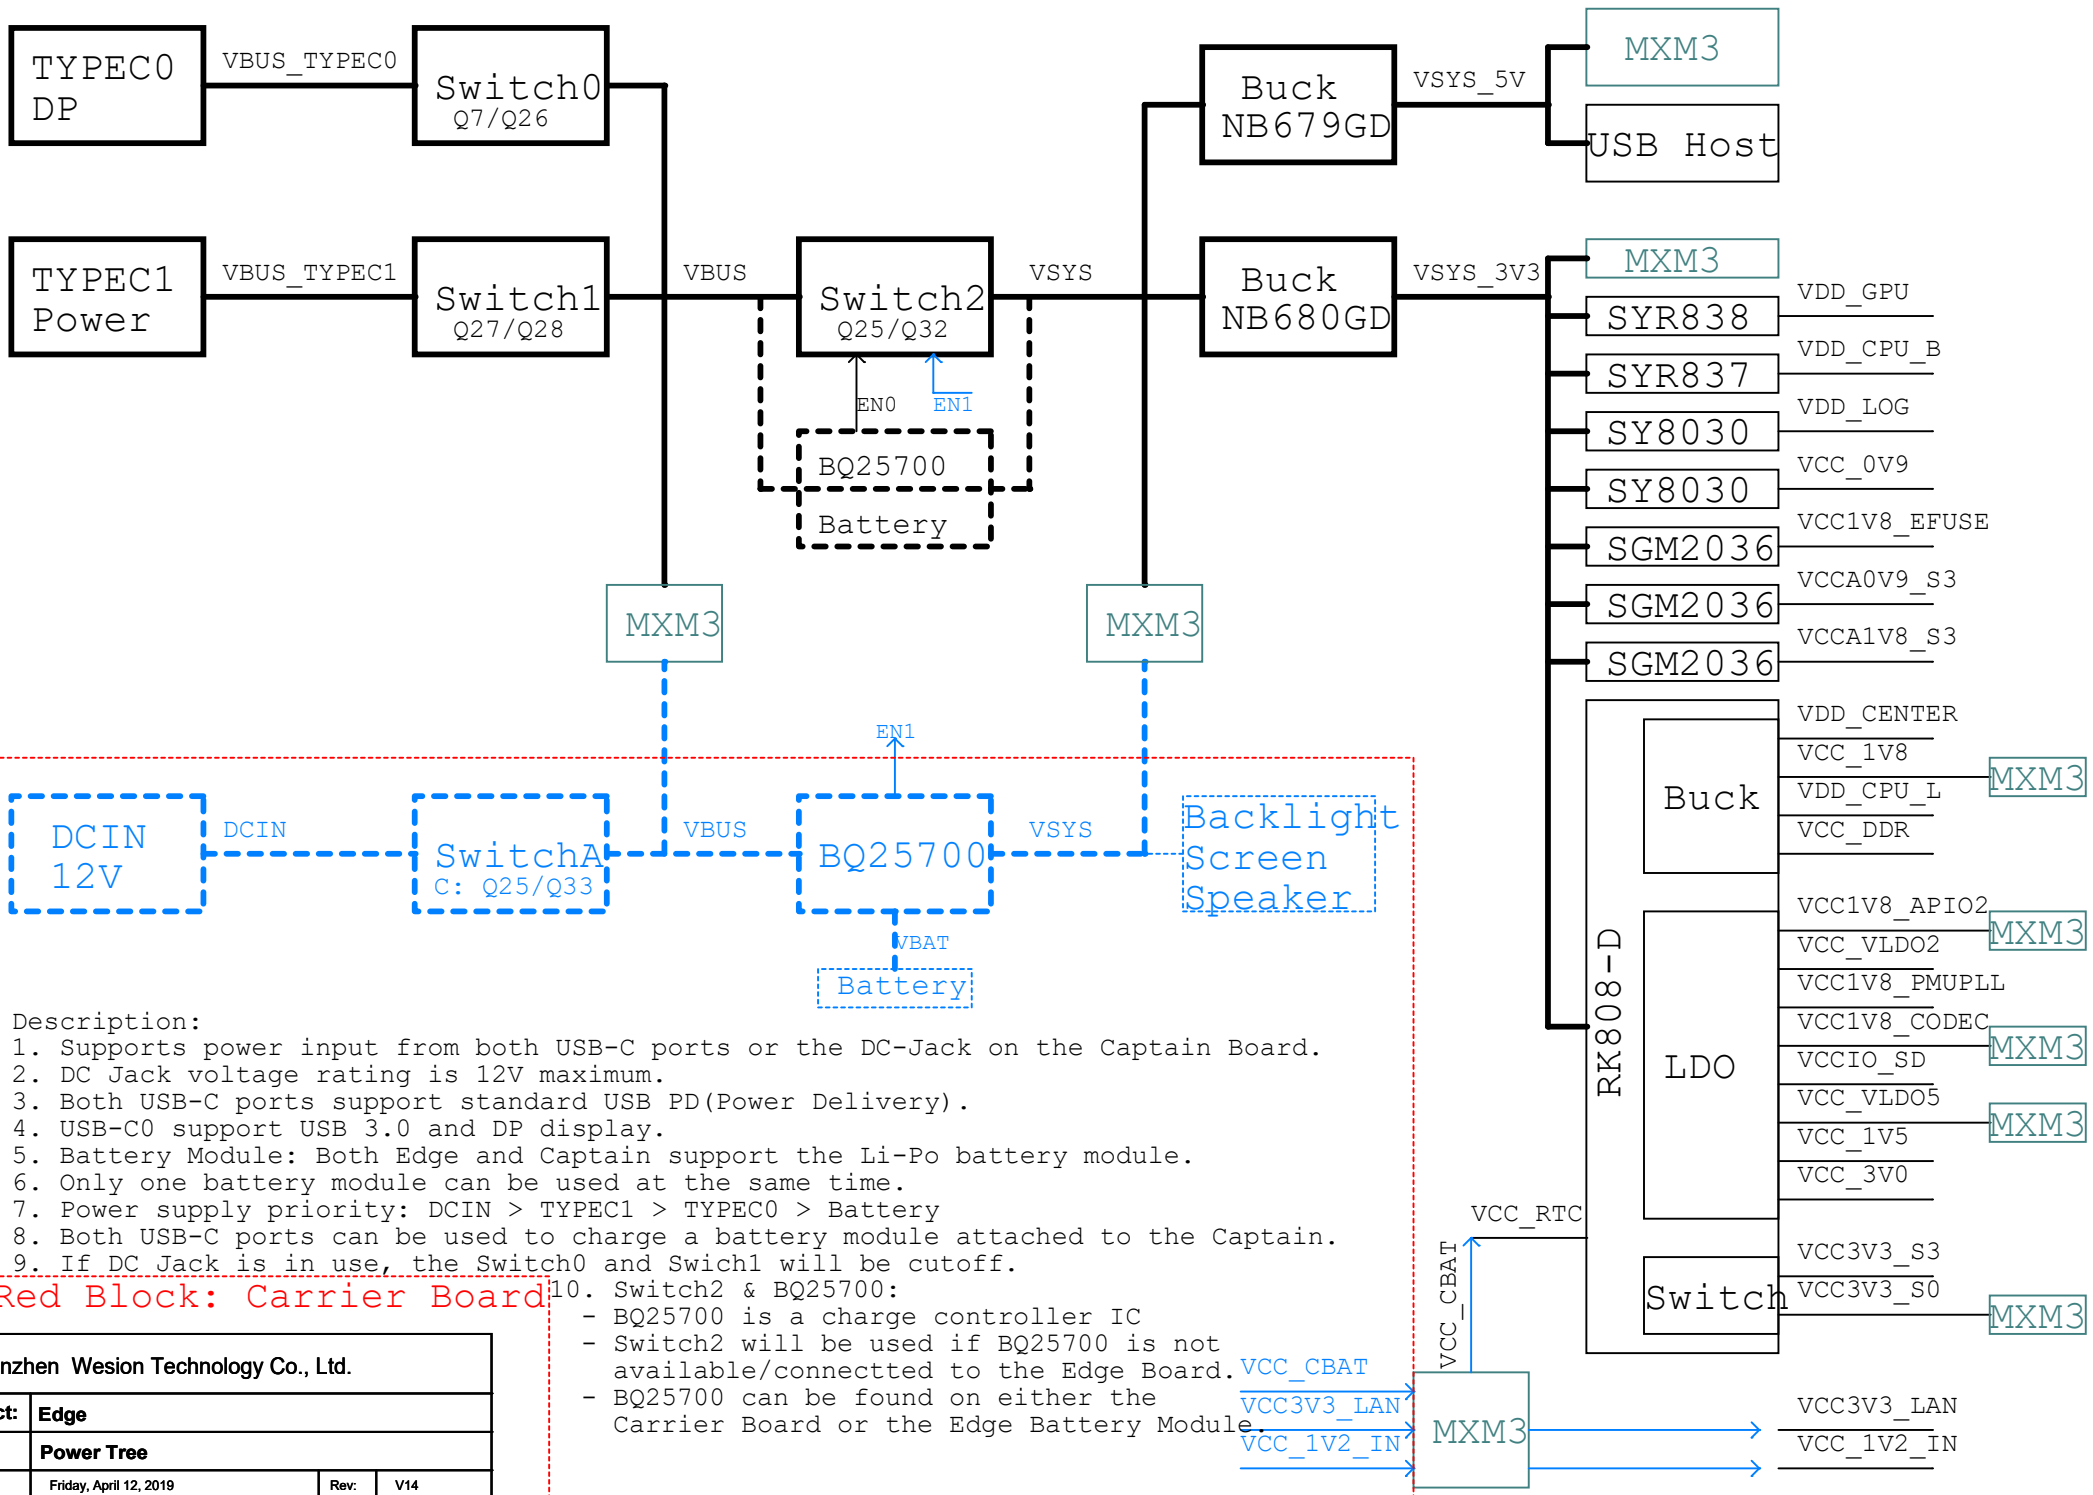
TYPEC0 DP
VBUS_TYPEC0
Switch0 Q7/Q26
Buck NB679GD
VSYS_5V
MXM3
USB Host

TYPEC1 Power
VBUS_TYPEC1
Switch1 Q27/Q28
VBUS
Switch2 Q25/Q32
VSYS
Buck NB680GD
VSYS_3V3
MXM3

EN0
EN1
BQ25700
Battery

SYR838 VDD_GPU
SYR837 VDD_CPU_B
SY8030 VDD_LOG
SY8030 VCC_0V9
SGM2036 VCC1V8_EFUSE
SGM2036 VCCA0V9_S3
SGM2036 VCCA1V8_S3

MXM3
MXM3

RK808-D
Buck
VDD_CENTER
VCC_1V8
VDD_CPU_L
VCC_DDR
MXM3

LDO
VCC1V8_APIO2
VCC_VLDO2
VCC1V8_PMUPLL
VCC1V8_CODEC
VCCIO_SD
VCC_VLDO5
VCC_1V5
VCC_3V0
MXM3
MXM3
MXM3

EN1
DCIN 12V
DCIN
SwitchA C: Q25/Q33
VBUS
BQ25700
VSYS
Backlight Screen Speaker
VBAT
Battery

Description:
1. Supports power input from both USB-C ports or the DC-Jack on the Captain Board.
2. DC Jack voltage rating is 12V maximum.
3. Both USB-C ports support standard USB PD(Power Delivery).
4. USB-C0 support USB 3.0 and DP display.
5. Battery Module: Both Edge and Captain support the Li-Po battery module.
6. Only one battery module can be used at the same time.
7. Power supply priority: DCIN > TYPEC1 > TYPEC0 > Battery
8. Both USB-C ports can be used to charge a battery module attached to the Captain.
9. If DC Jack is in use, the Switch0 and Swich1 will be cutoff.
Red Block: Carrier Board
10. Switch2 & BQ25700:
- BQ25700 is a charge controller IC
- Switch2 will be used if BQ25700 is not available/connectted to the Edge Board.
- BQ25700 can be found on either the Carrier Board or the Edge Battery Module.

VCC_RTC
Switch
VCC3V3_S3
VCC3V3_S0
MXM3
VCC_CBAT
VCC_CBAT
VCC3V3_LAN
VCC_1V2_IN
MXM3
VCC3V3_LAN
VCC_1V2_IN

nzhen Wesion Technology Co., Ltd.
ct: Edge
Power Tree
Friday, April 12, 2019 Rev: V14